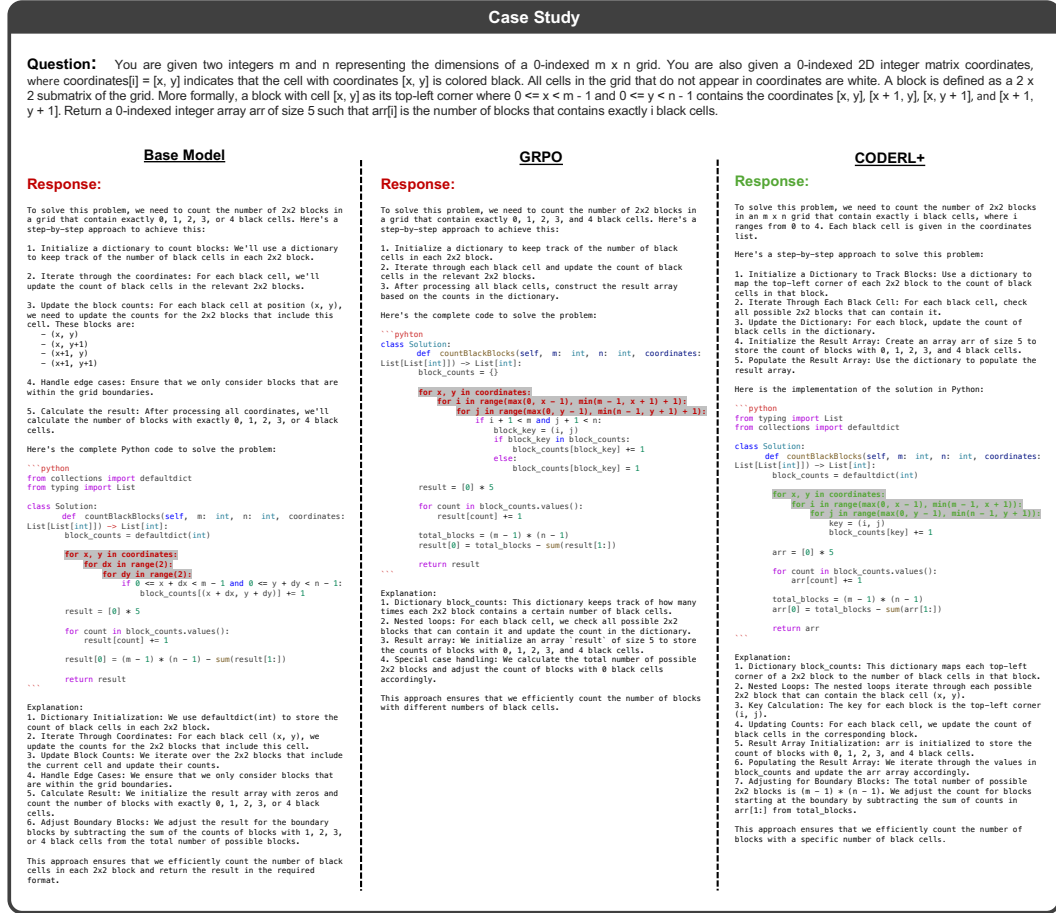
Case Study

Question: You are given two integers m and n representing the dimensions of a 0-indexed m x n grid. You are also given a 0-indexed 2D integer matrix coordinates, where coordinates[i] = [x, y] indicates that the cell with coordinates [x, y] is colored black. All cells in the grid that do not appear in coordinates are white. A block is defined as a 2 x 2 submatrix of the grid. More formally, a block with cell [x, y] as its top-left corner where 0 <= x < m - 1 and 0 <= y < n - 1 contains the coordinates [x, y], [x + 1, y], [x, y + 1], and [x + 1, y + 1]. Return a 0-indexed integer array arr of size 5 such that arr[i] is the number of blocks that contains exactly i black cells.

Base Model

Response:

To solve this problem, we need to count the number of 2x2 blocks in a grid that contain exactly 0, 1, 2, 3, or 4 black cells. Here's a step-by-step approach to achieve this:

1. Initialize a dictionary to count blocks: We'll use a dictionary to keep track of the number of black cells in each 2x2 block.

2. Iterate through the coordinates: For each black cell, we'll update the count of black cells in the relevant 2x2 blocks.

3. Update the block counts: For each black cell at position (x, y), we need to update the counts for the 2x2 blocks that include this cell. These blocks are:
- (x, y)
- (x, y+1)
- (x+1, y)
- (x+1, y+1)

4. Handle edge cases: Ensure that we only consider blocks that are within the grid boundaries.

5. Calculate the result: After processing all coordinates, we'll calculate the number of blocks with exactly 0, 1, 2, 3, or 4 black cells.

Here's the complete Python code to solve the problem:

```python
from collections import defaultdict
from typing import List

class Solution:
    def countBlackBlocks(self, m: int, n: int, coordinates: List[List[int]]) -> List[int]:
        block_counts = defaultdict(int)

        for x, y in coordinates:
            for dx in range(2):
                for dy in range(2):
                    if 0 <= x + dx < m - 1 and 0 <= y + dy < n - 1:
                        block_counts[(x + dx, y + dy)] += 1

        result = [0] * 5

        for count in block_counts.values():
            result[count] += 1

        result[0] = (m - 1) * (n - 1) - sum(result[1:])

        return result
```

Explanation:
1. Dictionary Initialization: We use defaultdict(int) to store the count of black cells in each 2x2 block.
2. Iterate Through Coordinates: For each black cell (x, y), we update the counts for the 2x2 blocks that include this cell.
3. Update Block Counts: We iterate over the 2x2 blocks that include the current cell and update their counts.
4. Handle Edge Cases: We ensure that we only consider blocks that are within the grid boundaries.
5. Calculate Result: We initialize the result array with zeros and count the number of blocks with exactly 0, 1, 2, 3, or 4 black cells.
6. Adjust Boundary Blocks: We adjust the result for the boundary blocks by subtracting the sum of the counts of blocks with 1, 2, 3, or 4 black cells from the total number of blocks.

This approach ensures that we efficiently count the number of black cells in each 2x2 block and return the result in the required format.

GRPO

Response:

To solve this problem, we need to count the number of 2x2 blocks in a grid that contain exactly 0, 1, 2, 3, and 4 black cells. Here's a step-by-step approach to achieve this:

1. Initialize a dictionary to keep track of the number of black cells in each 2x2 block.
2. Iterate through each black cell and update the count of black cells in the relevant 2x2 blocks.
3. After processing all black cells, construct the result array based on the counts in the dictionary.

Here's the complete code to solve the problem:

```python
class Solution:
    def countBlackBlocks(self, m: int, n: int, coordinates: List[List[int]]) -> List[int]:
        block_counts = {}

        for x, y in coordinates:
            for i in range(max(0, x - 1), min(m - 1, x + 1) + 1):
                for j in range(max(0, y - 1), min(n - 1, y + 1) + 1):
                    if i + 1 < m and j + 1 < n:
                        block_key = (i, j)
                        if block_key in block_counts:
                            block_counts[block_key] += 1
                        else:
                            block_counts[block_key] = 1

        result = [0] * 5

        for count in block_counts.values():
            result[count] += 1

        total_blocks = (m - 1) * (n - 1)
        result[0] = total_blocks - sum(result[1:])

        return result
```

Explanation:
1. Dictionary block_counts: This dictionary keeps track of how many times each 2x2 block contains a certain number of black cells.
2. Nested loops: For each black cell, we check all possible 2x2 blocks that can contain it and update the count in the dictionary.
3. Result array: We initialize an array `result` of size 5 to store the counts of blocks with 0, 1, 2, 3, and 4 black cells.
4. Special case handling: We calculate the total number of possible 2x2 blocks and adjust the count of blocks with 0 black cells accordingly.

This approach ensures that we efficiently count the number of blocks with different numbers of black cells.

CODERL+

Response:

To solve this problem, we need to count the number of 2x2 blocks in an m x n grid that contain exactly i black cells, where i ranges from 0 to 4. Each black cell is given in the coordinates list.

Here's a step-by-step approach to solve this problem:

1. Initialize a Dictionary to Track Blocks: Use a dictionary to map the top-left corner of each 2x2 block to the count of black cells in that block.
2. Iterate Through Each Black Cell: For each black cell, check all possible 2x2 blocks that can contain it.
3. Update the Dictionary: For each block, update the count of black cells in the dictionary.
4. Initialize the Result Array: Create an array arr of size 5 to store the count of blocks with 0, 1, 2, 3, and 4 black cells.
5. Populate the Result Array: Use the dictionary to populate the result array.

Here is the implementation of the solution in Python:

```python
from typing import List
from collections import defaultdict

class Solution:
    def countBlackBlocks(self, m: int, n: int, coordinates: List[List[int]]) -> List[int]:
        block_counts = defaultdict(int)

        for x, y in coordinates:
            for i in range(max(0, x - 1), min(m - 1, x + 1)):
                for j in range(max(0, y - 1), min(n - 1, y + 1)):
                    key = (i, j)
                    block_counts[key] += 1

        arr = [0] * 5

        for count in block_counts.values():
            arr[count] += 1

        total_blocks = (m - 1) * (n - 1)
        arr[0] = total_blocks - sum(arr[1:])

        return arr
```

Explanation:
1. Dictionary block_counts: This dictionary maps each top-left corner of a 2x2 block to the number of black cells in that block.
2. Nested Loops: The nested loops iterate through each possible 2x2 block that can contain the black cell (x, y).
3. Key Calculation: The key for each block is the top-left corner (i, j).
4. Updating Counts: For each black cell, we update the count of black cells in the corresponding block.
5. Result Array Initialization: arr is initialized to store the count of blocks with 0, 1, 2, 3, and 4 black cells.
6. Populating the Result Array: We iterate through the values in block_counts and update the arr array accordingly.
7. Adjusting for Boundary Blocks: The total number of possible 2x2 blocks is (m - 1) * (n - 1). We adjust the count for blocks starting at the boundary by subtracting the sum of counts in arr[1:] from total_blocks.

This approach ensures that we efficiently count the number of blocks with a specific number of black cells.